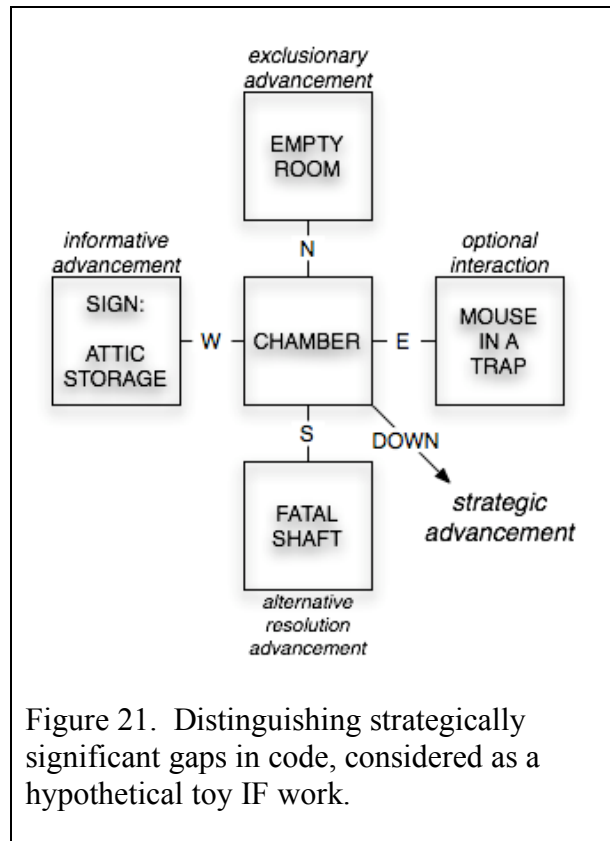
exclusionary advancement

EMPTY ROOM

N

informative advancement

SIGN:

ATTIC STORAGE

W

CHAMBER

E

optional interaction

MOUSE IN A TRAP

S

DOWN

strategic advancement

FATAL SHAFT

alternative resolution advancement

Figure 21. Distinguishing strategically significant gaps in code, considered as a hypothetical toy IF work.